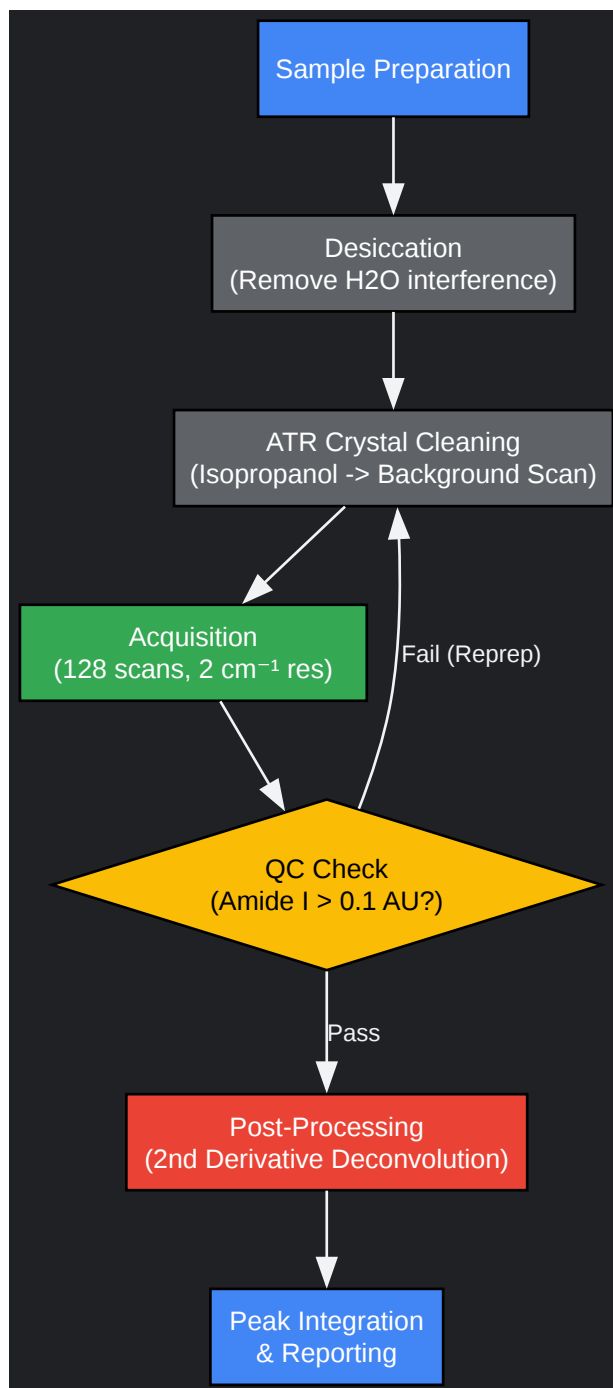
Sample Preparation

Desiccation
(Remove H2O interference)

ATR Crystal Cleaning
(Isopropanol -> Background Scan)

Acquisition
(128 scans, 2 $cm^{-1}$ res)

Fail (Reprep)

QC Check
(Amide I > 0.1 AU?)

Pass

Post-Processing
(2nd Derivative Deconvolution)

Peak Integration
& Reporting